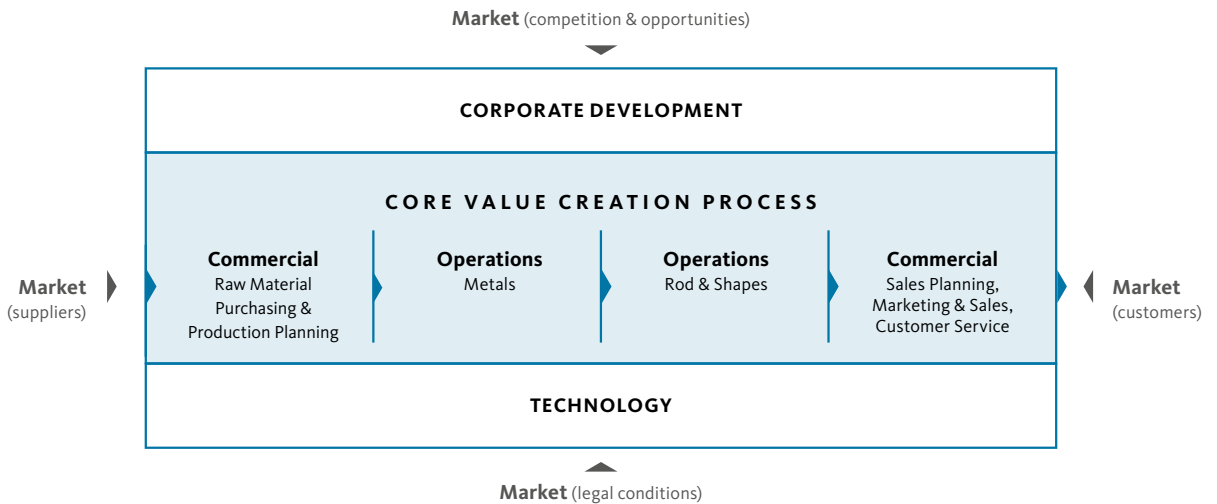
**Market** (competition & opportunities)

CORPORATE DEVELOPMENT

CORE VALUE CREATION PROCESS

**Market** (suppliers)

**Commercial** Raw Material Purchasing & Production Planning

**Operations** Metals

**Operations** Rod & Shapes

**Commercial** Sales Planning, Marketing & Sales, Customer Service

**Market** (customers)

TECHNOLOGY

**Market** (legal conditions)